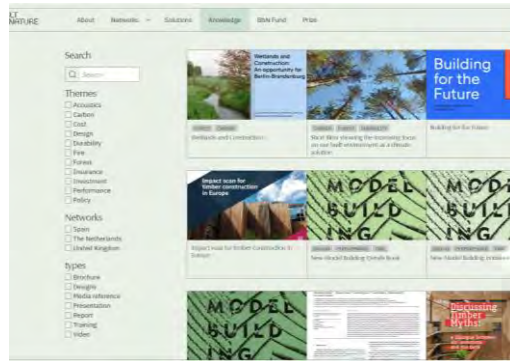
LT NATURE

About Networks Solutions Knowledge Bible Fund Prize

Search

Search

Themes
Acoustics
Carbon
Cost
Design
Durability
Fire
Forests
Insurance
Investment
Performance
Policy

Networks
Spain
The Netherlands
United Kingdom

types
Brochure
Designs
Media reference
Presentation
Report
Training
Video

Wetlands and Construction: An opportunity for Berlin-Brandenburg

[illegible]
Wetlands and Construction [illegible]

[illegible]
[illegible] shifting the increasing focus on our built environment as a climate solution

Building for the Future

Building for the Future

Impact scan for timber construction in Europe

Impact scan for timber construction in Europe

MODEL BUILD ING

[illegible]
New Model Building Details Book

MODEL BUILD ING

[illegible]
New Model Building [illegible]

MODEL BUILD ING

Discussing Timber Myths